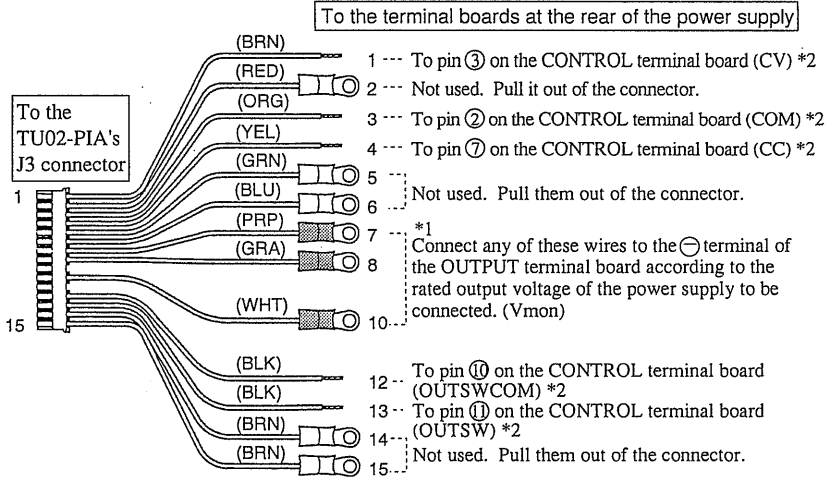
To the terminal boards at the rear of the power supply

To the TU02-PIA's J3 connector

1

15

(BRN)
(RED)
(ORG)
(YEL)
(GRN)
(BLU)
(PRP)
(GRA)
(WHT)
(BLK)
(BLK)
(BRN)
(BRN)

1 --- To pin ③ on the CONTROL terminal board (CV) *2

2 --- Not used. Pull it out of the connector.

3 --- To pin ② on the CONTROL terminal board (COM) *2

4 --- To pin ⑦ on the CONTROL terminal board (CC) *2

5

6 Not used. Pull them out of the connector.

7 *1

8 Connect any of these wires to the ⊖ terminal of the OUTPUT terminal board according to the rated output voltage of the power supply to be connected. (Vmon)

10

12 -- To pin ⑩ on the CONTROL terminal board (OUTSWCOM) *2

13 -- To pin ⑪ on the CONTROL terminal board (OUTSW) *2

14

15 Not used. Pull them out of the connector.